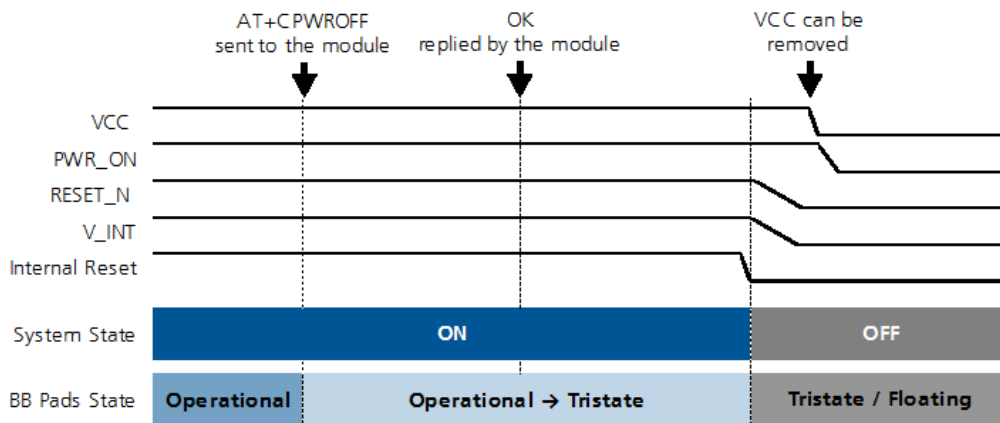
AT+CPWROFF sent to the module

OK replied by the module

VCC can be removed

VCC

PWR_ON

RESET_N

V_INT

Internal Reset

System State

ON

OFF

BB Pads State

Operational

Operational → Tristate

Tristate / Floating